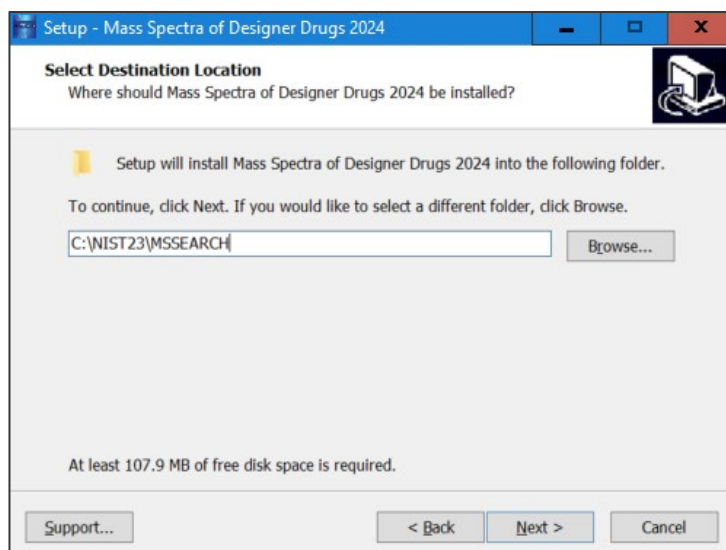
Setup - Mass Spectra of Designer Drugs 2024

Select Destination Location
Where should Mass Spectra of Designer Drugs 2024 be installed?

Setup will install Mass Spectra of Designer Drugs 2024 into the following folder.

To continue, click Next. If you would like to select a different folder, click Browse.

C:\NIST23\MSSEARCH

Browse...

At least 107.9 MB of free disk space is required.

Support...

< Back

Next >

Cancel